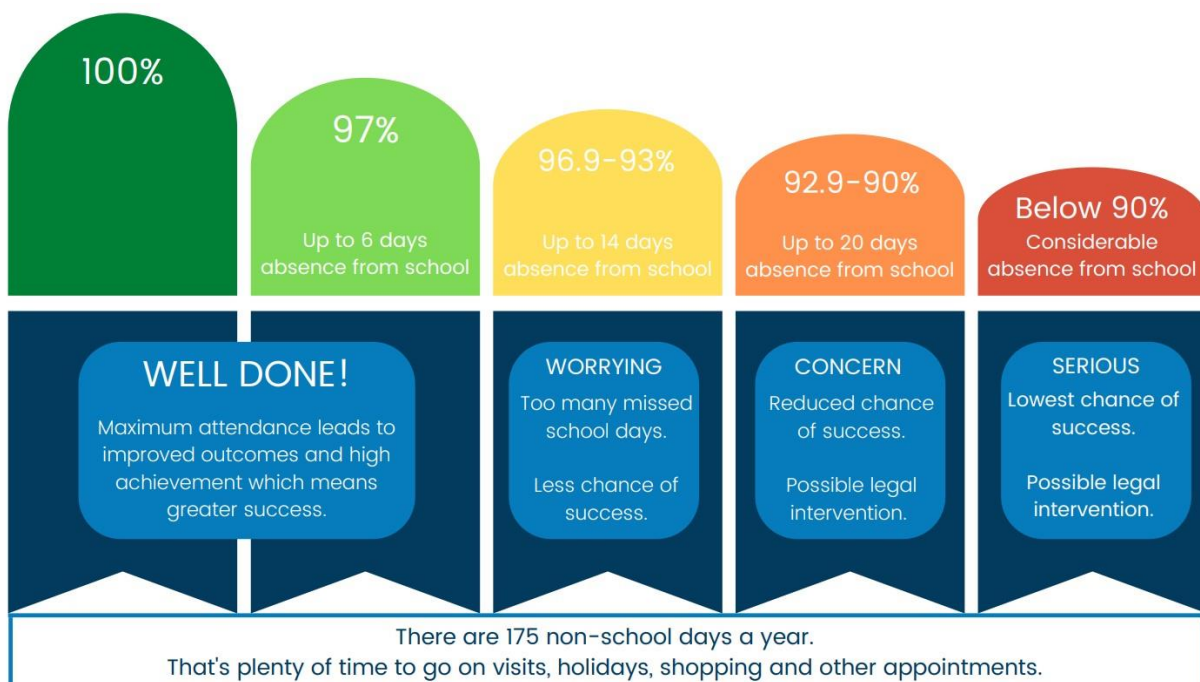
100%

97%

Up to 6 days absence from school

96.9-93%

Up to 14 days absence from school

92.9-90%

Up to 20 days absence from school

Below 90%

Considerable absence from school

WELL DONE!

Maximum attendance leads to improved outcomes and high achievement which means greater success.

WORRYING

Too many missed school days.

Less chance of success.

CONCERN

Reduced chance of success.

Possible legal intervention.

SERIOUS

Lowest chance of success.

Possible legal intervention.

There are 175 non-school days a year.
That's plenty of time to go on visits, holidays, shopping and other appointments.